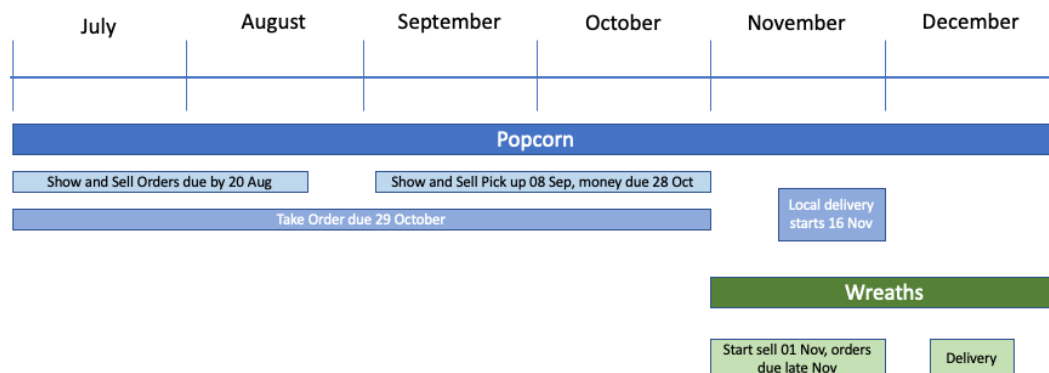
July
August
September
October
November
December

Popcorn

Show and Sell Orders due by 20 Aug

Show and Sell Pick up 08 Sep, money due 28 Oct

Take Order due 29 October

Local delivery starts 16 Nov

Wreaths

Start sell 01 Nov, orders due late Nov

Delivery